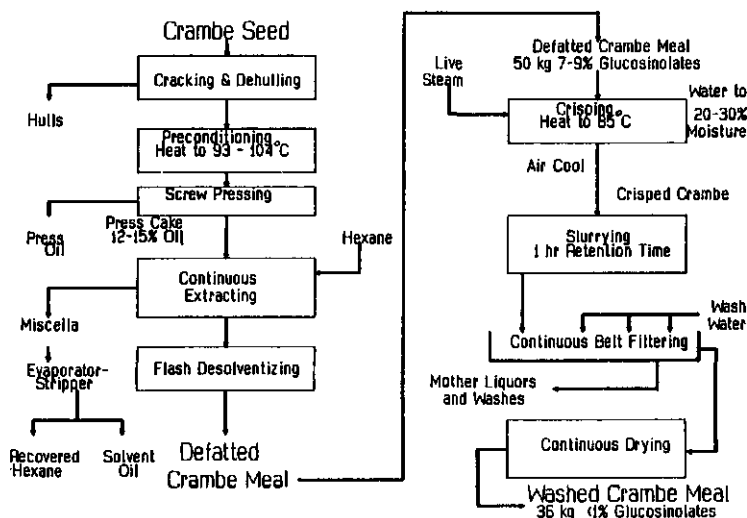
Crambe Seed

Cracking & Dehulling

Hulls

Preconditioning Heat to 93 - 104°C

Screw Pressing

Press Oil

Press Cake 12-15% Oil

Hexane

Continuous Extracting

Miscella

Evaporator-Stripper

Recovered Hexane

Solvent Oil

Flash Desolventizing

Defatted Crambe Meal

Defatted Crambe Meal 50 kg 7-9% Glucosinolates

Live Steam

Crisping Heat to 85°C

Water to 20-30% Moisture

Air Cool

Crisped Crambe

Slurrying 1 hr Retention Time

Wash Water

Continuous Belt Filtering

Mother Liquors and Washes

Continuous Drying

Washed Crambe Meal 36 kg <1% Glucosinolates